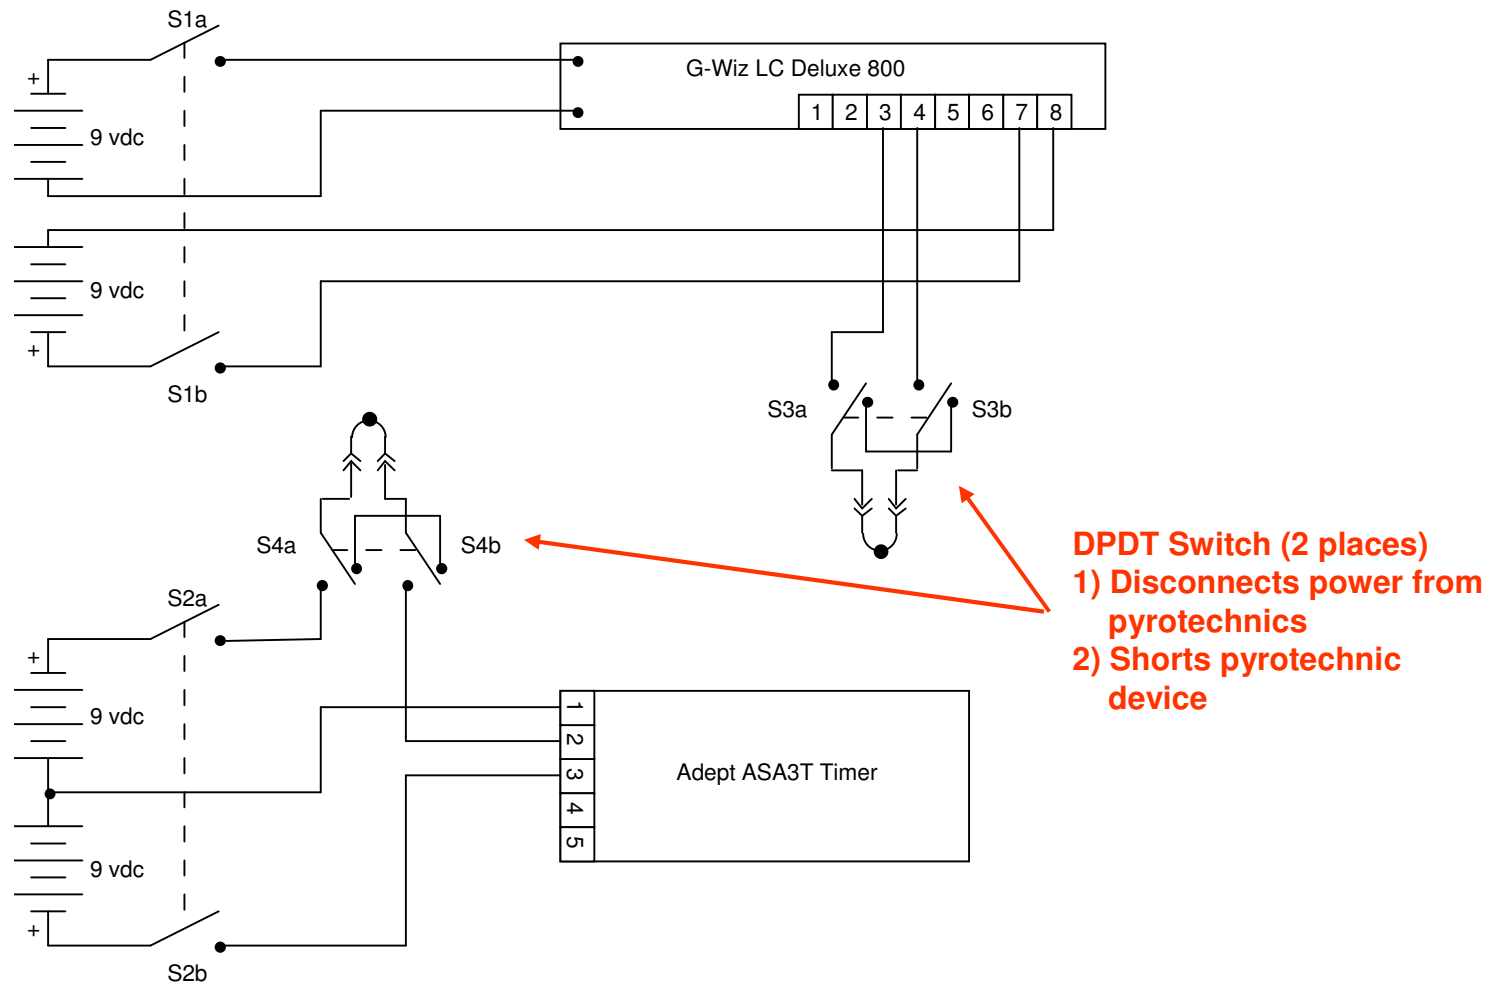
S1a

+

9 vdc

G-Wiz LC Deluxe 800

| 1 | 2 | 3 | 4 | 5 | 6 | 7 | 8 |
|---|---|---|---|---|---|---|---|

9 vdc

+

S1b

S3a

S3b

S4a

S4b

DPDT Switch (2 places)
1) Disconnects power from pyrotechnics
2) Shorts pyrotechnic device

S2a

+

9 vdc

1
2
3
4
5

Adept ASA3T Timer

9 vdc

+

S2b